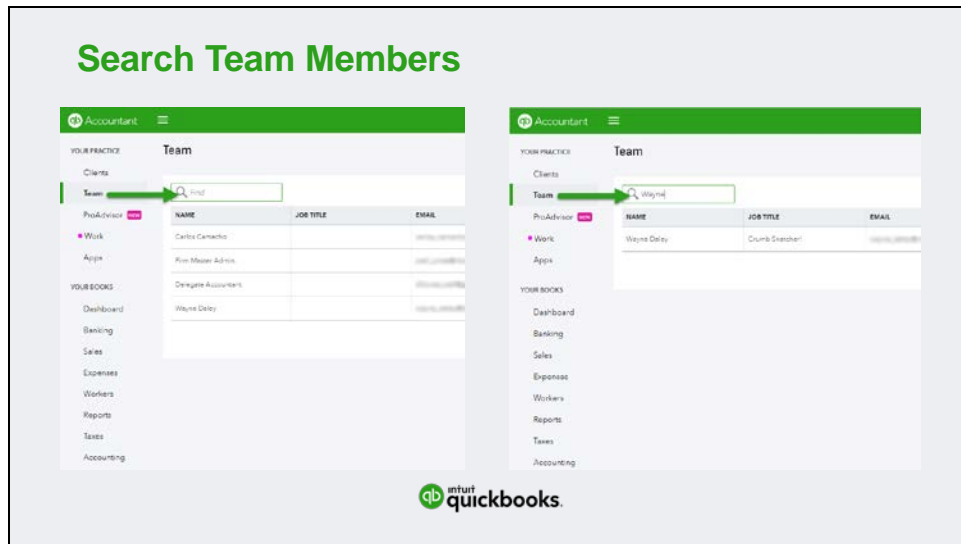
Search Team Members

Accountant

YOUR PRACTICE
Clients
Team
ProAdvisor NEW
Work
Apps
YOUR BOOKS
Dashboard
Banking
Sales
Expenses
Workers
Reports
Taxes
Accounting

Team

Find

| NAME | JOB TITLE | EMAIL |
|---|---|---|
| Carlos Camacho | | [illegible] |
| Firm Master Admin | | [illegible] |
| Delegate Accountant | | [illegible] |
| Wayne Daley | | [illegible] |

Accountant

YOUR PRACTICE
Clients
Team
ProAdvisor NEW
Work
Apps
YOUR BOOKS
Dashboard
Banking
Sales
Expenses
Workers
Reports
Taxes
Accounting

Team

Wayne

| NAME | JOB TITLE | EMAIL |
|---|---|---|
| Wayne Daley | Crumb Snatcher! | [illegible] |

intuit quickbooks.